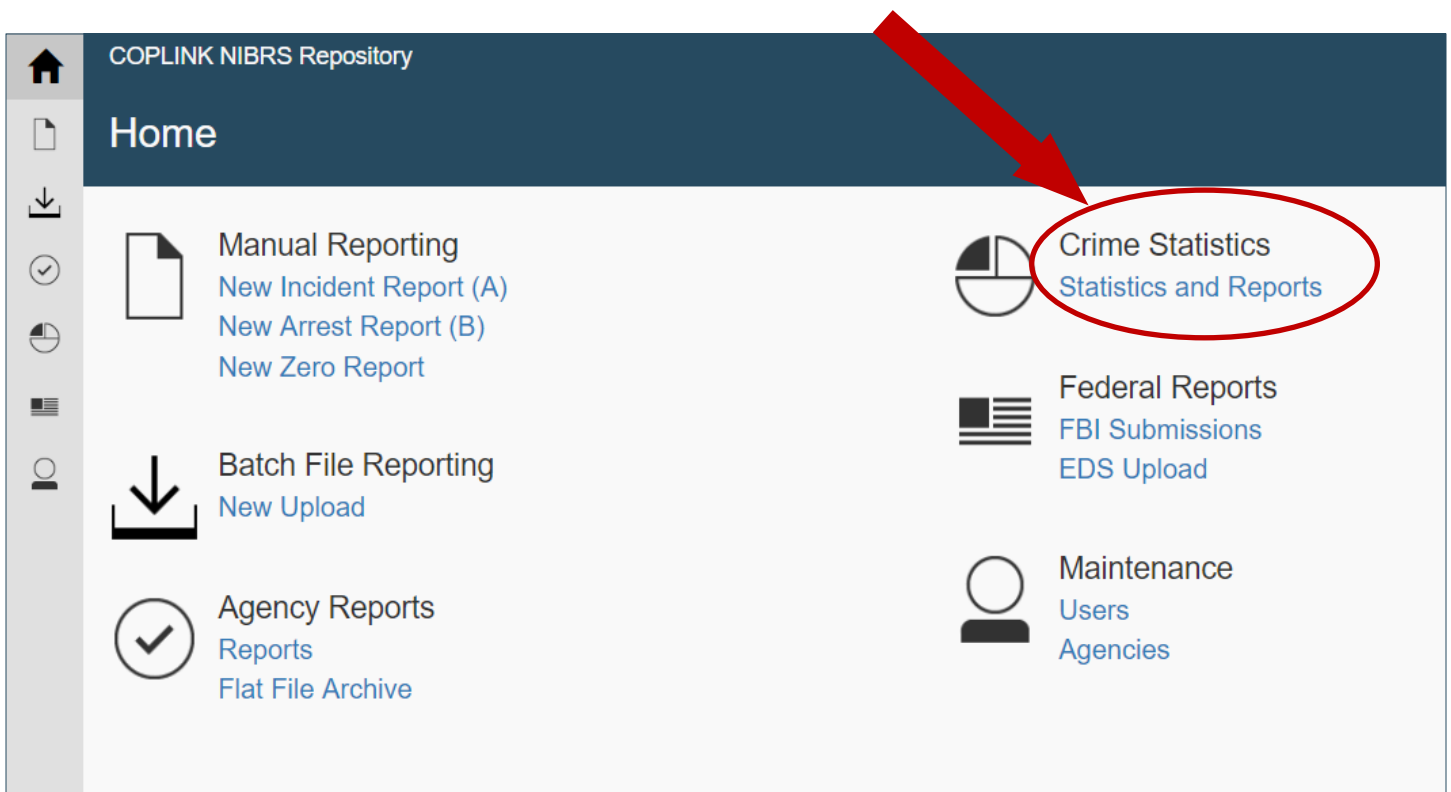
COPLINK NIBRS Repository

Home

Manual Reporting
New Incident Report (A)
New Arrest Report (B)
New Zero Report

Batch File Reporting
New Upload

Agency Reports
Reports
Flat File Archive

Crime Statistics
Statistics and Reports

Federal Reports
FBI Submissions
EDS Upload

Maintenance
Users
Agencies